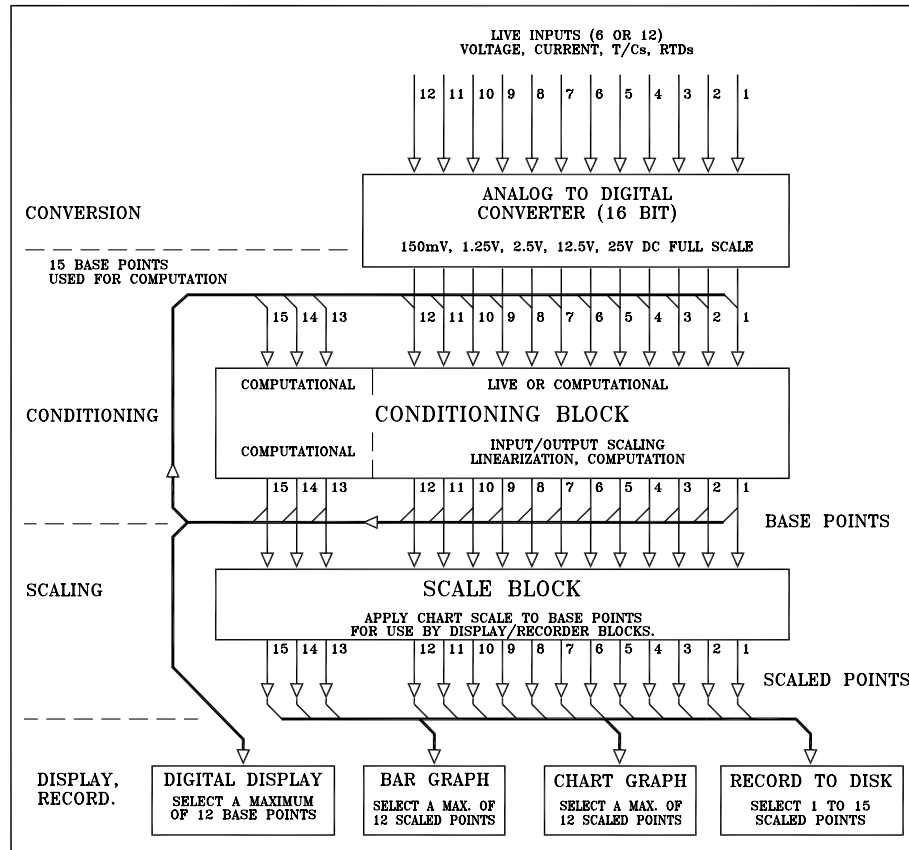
LIVE INPUTS (6 OR 12)
VOLTAGE, CURRENT, T/Cs, RTDs

12 11 10 9 8 7 6 5 4 3 2 1

CONVERSION

ANALOG TO DIGITAL CONVERTER (16 BIT)

150mV, 1.25V, 2.5V, 12.5V, 25V DC FULL SCALE

15 BASE POINTS USED FOR COMPUTATION

15 14 13 12 11 10 9 8 7 6 5 4 3 2 1

CONDITIONING

COMPUTATIONAL

LIVE OR COMPUTATIONAL

CONDITIONING BLOCK

COMPUTATIONAL

INPUT/OUTPUT SCALING
LINEARIZATION, COMPUTATION

15 14 13 12 11 10 9 8 7 6 5 4 3 2 1

BASE POINTS

SCALING

SCALE BLOCK

APPLY CHART SCALE TO BASE POINTS
FOR USE BY DISPLAY/RECORDER BLOCKS.

15 14 13 12 11 10 9 8 7 6 5 4 3 2 1

SCALED POINTS

DISPLAY, RECORD.

DIGITAL DISPLAY
SELECT A MAXIMUM OF 12 BASE POINTS

BAR GRAPH
SELECT A MAX. OF 12 SCALED POINTS

CHART GRAPH
SELECT A MAX. OF 12 SCALED POINTS

RECORD TO DISK
SELECT 1 TO 15 SCALED POINTS